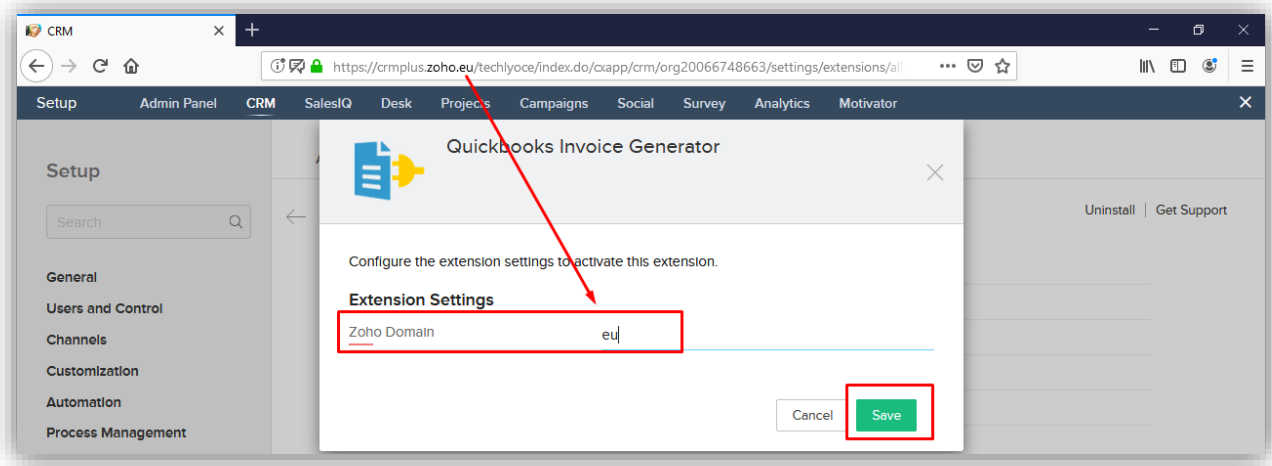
CRM
https://crmplus.zoho.eu/techlyoce/index.do/cxapp/crm/org20066748663/settings/extensions/all
Setup Admin Panel CRM SalesIQ Desk Projects Campaigns Social Survey Analytics Motivator
Setup
Search
General
Users and Control
Channels
Customization
Automation
Process Management
Uninstall | Get Support
Quickbooks Invoice Generator
Configure the extension settings to activate this extension.
Extension Settings
Zoho Domain eu
Cancel Save